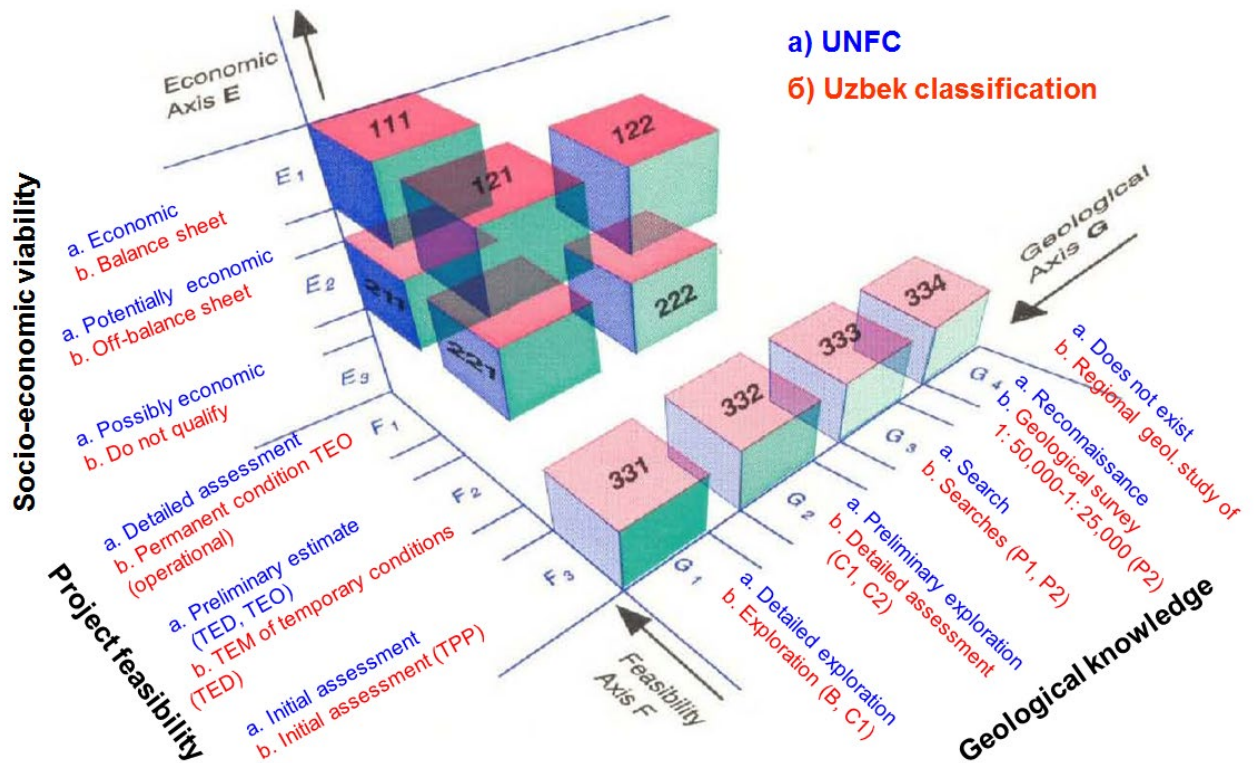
a) UNFC
б) Uzbek classification

Economic Axis E

111
122
121
211
222
221
334
333
332
331

E1
E2
E3
F1
F2
F3
G1
G2
G3
G4

Geological Axis G

Feasibility Axis F

Socio-economic viability

a. Economic
b. Balance sheet

a. Potentially economic
b. Off-balance sheet

a. Possibly economic
b. Do not qualify

Project feasibility

a. Detailed assessment
b. Permanent condition TEO (operational)

a. Preliminary estimate (TED, TEO)
b. TEM of temporary conditions (TED)

a. Initial assessment
b. Initial assessment (TPP)

Geological knowledge

a. Detailed exploration
b. Exploration (B, C1)

a. Preliminary exploration
b. Detailed assessment (C1, C2)

a. Search
b. Searches (P1, P2)

a. Reconnaissance
b. Geological survey 1:50,000-1:25,000 (P2)

a. Does not exist
b. Regional geol. study of